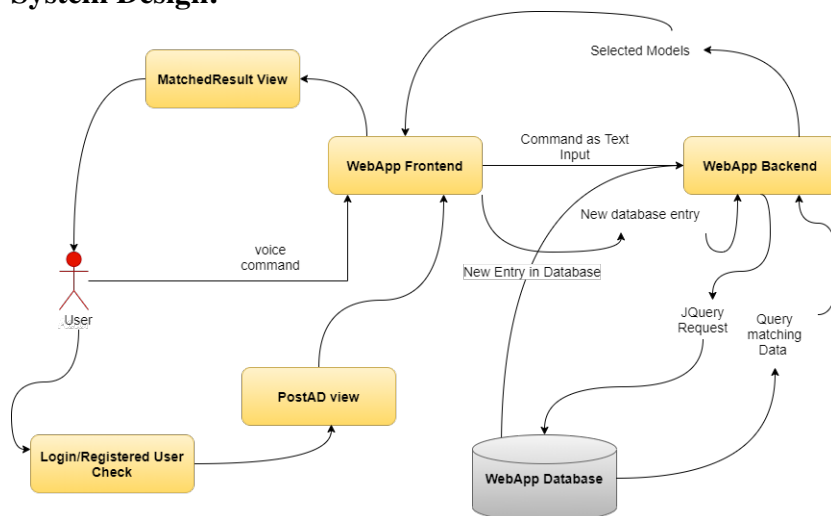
System Design:

Selected Models

MatchedResult View

Command as Text Input

WebApp Frontend

WebApp Backend

New database entry

voice command

New Entry in Database

User

JQuery Request

Query matching Data

PostAD view

Login/Registered User Check

WebApp Database